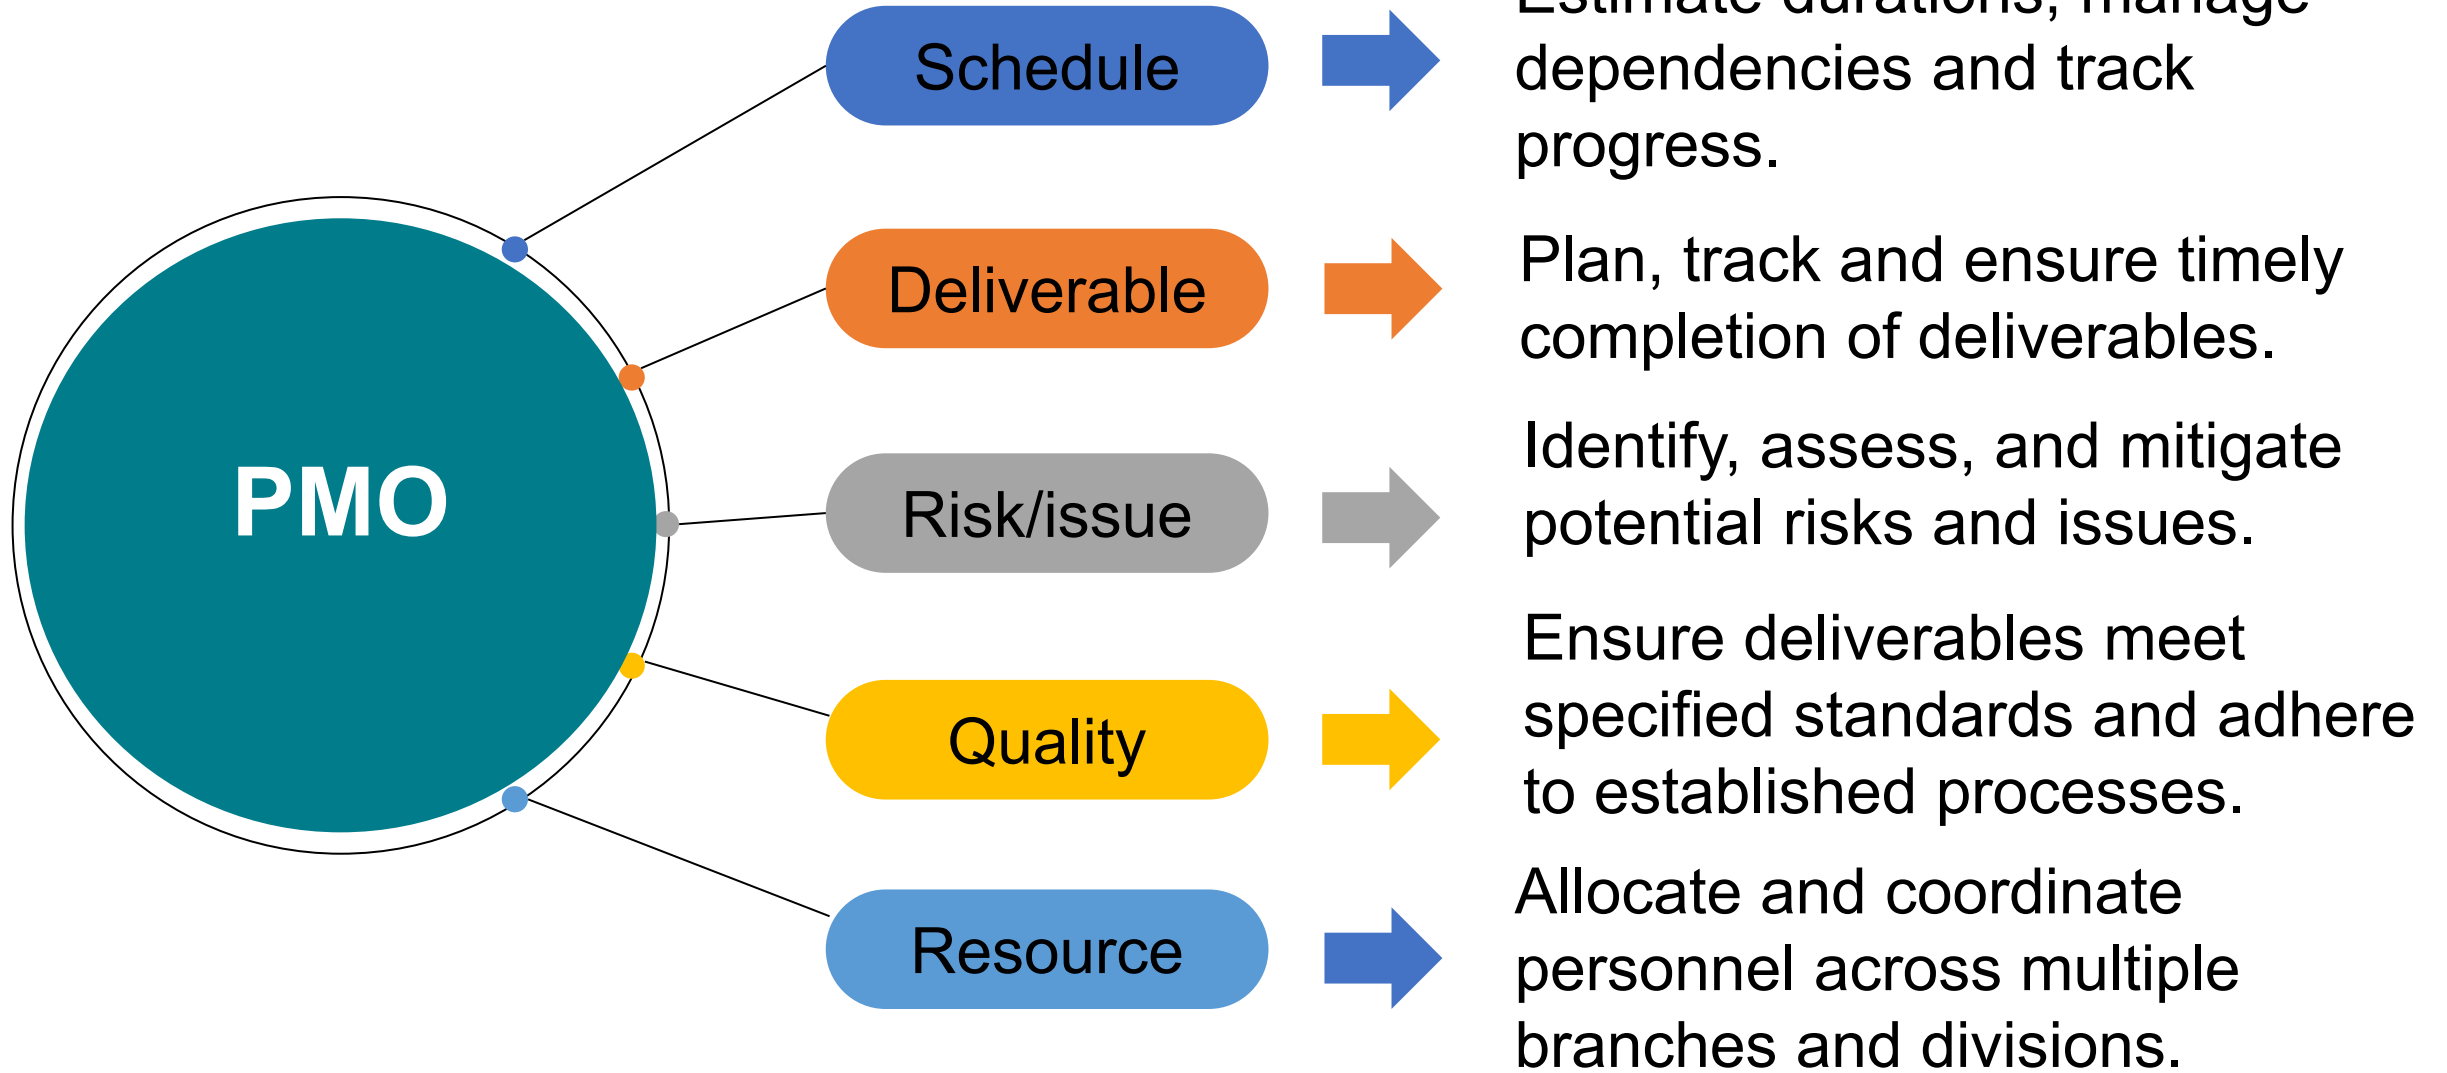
PMO

Schedule

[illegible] dependencies and track progress.

Deliverable

Plan, track and ensure timely completion of deliverables.

Risk/issue

Identify, assess, and mitigate potential risks and issues.

Quality

Ensure deliverables meet specified standards and adhere to established processes.

Resource

Allocate and coordinate personnel across multiple branches and divisions.